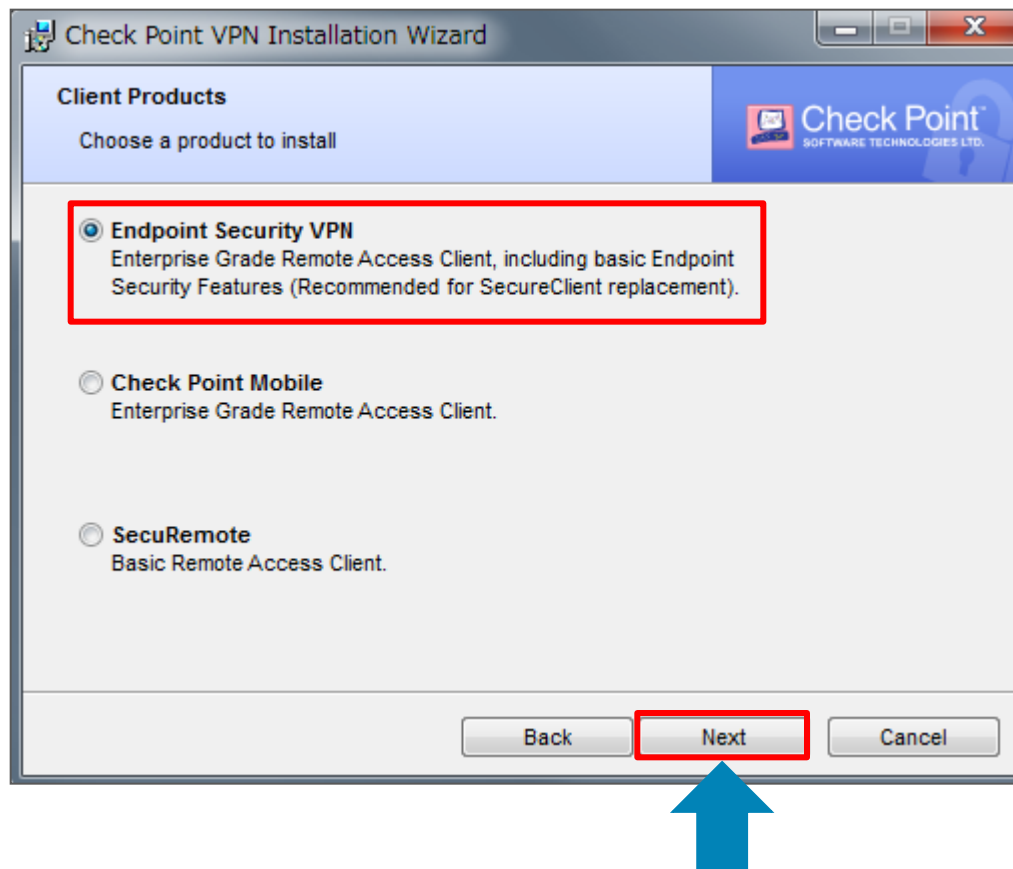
Check Point VPN Installation Wizard

Client Products

Choose a product to install

Check Point™
SOFTWARE TECHNOLOGIES LTD.

Endpoint Security VPN
Enterprise Grade Remote Access Client, including basic Endpoint Security Features (Recommended for SecureClient replacement).

Check Point Mobile
Enterprise Grade Remote Access Client.

SecuRemote
Basic Remote Access Client.

Back

Next

Cancel